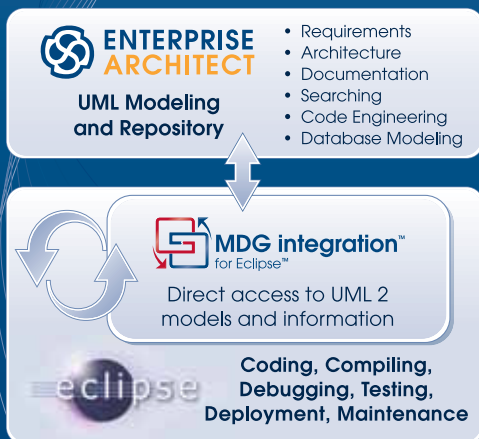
ENTERPRISE ARCHITECT

UML Modeling and Repository

• Requirements
• Architecture
• Documentation
• Searching
• Code Engineering
• Database Modeling

MDG integration™ for Eclipse™

Direct access to UML 2 models and information

eclipse

Coding, Compiling, Debugging, Testing, Deployment, Maintenance